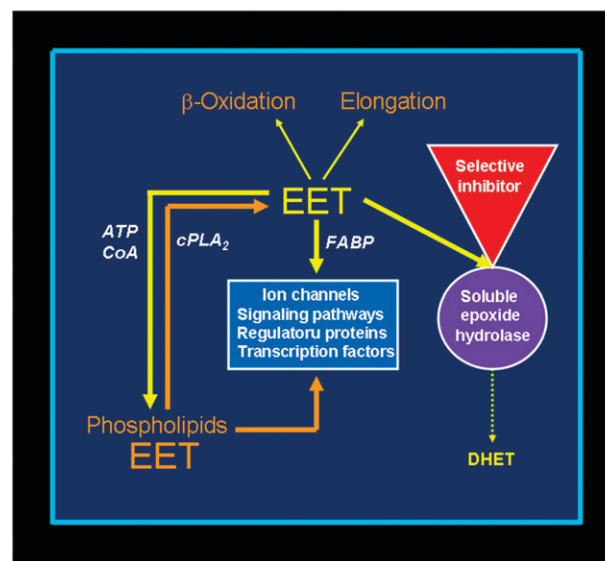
β-Oxidation

Elongation

EET

Selective inhibitor

ATP
CoA

$cPLA_2$

FABP

Ion channels
Signaling pathways
Regulatoru proteins
Transcription factors

Soluble epoxide hydrolase

Phospholipids
EET

DHET